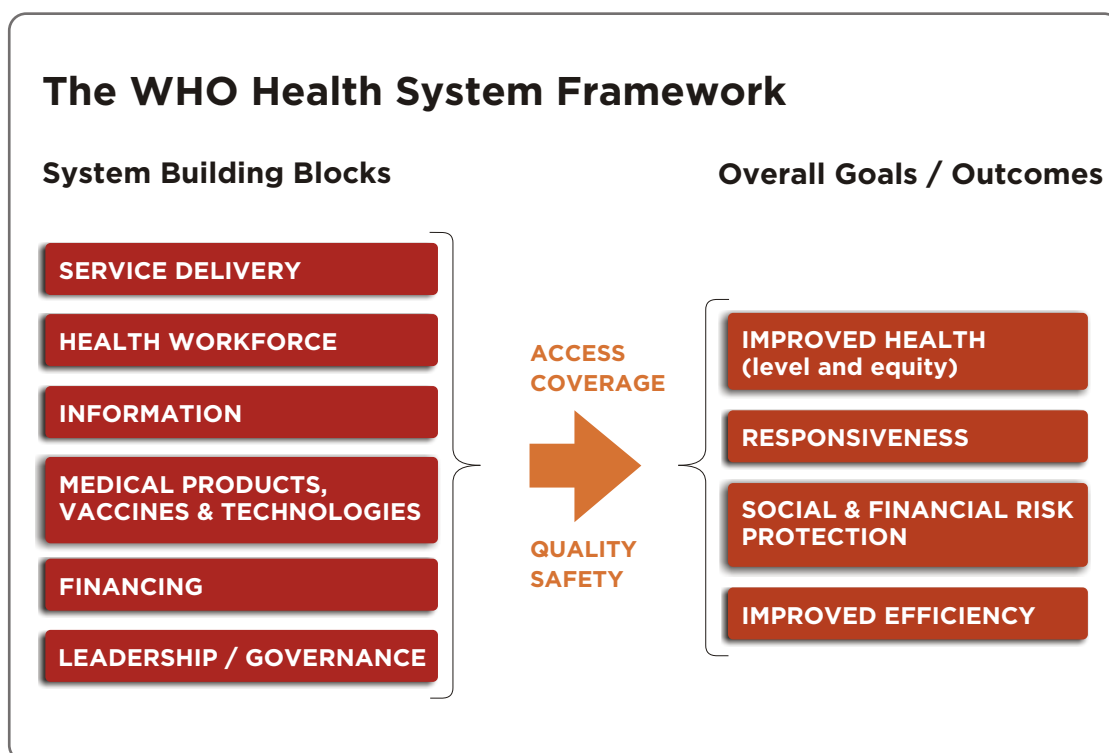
The WHO Health System Framework

System Building Blocks

Overall Goals / Outcomes

SERVICE DELIVERY

HEALTH WORKFORCE

INFORMATION

MEDICAL PRODUCTS, VACCINES & TECHNOLOGIES

FINANCING

LEADERSHIP / GOVERNANCE

ACCESS
COVERAGE

QUALITY
SAFETY

IMPROVED HEALTH (level and equity)

RESPONSIVENESS

SOCIAL & FINANCIAL RISK PROTECTION

IMPROVED EFFICIENCY